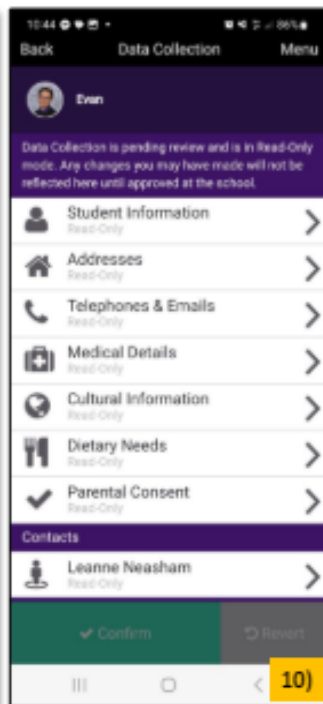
10:44 • 86%

Back Data Collection Menu

Evan

Data Collection is pending review and is in Read-Only mode. Any changes you may have made will not be reflected here until approved at the school.

Student Information
Read-Only

Addresses
Read-Only

Telephones & Emails
Read-Only

Medical Details
Read-Only

Cultural Information
Read-Only

Dietary Needs
Read-Only

Parental Consent
Read-Only

Contacts

Leanne Neasham
Read-Only

✔ Confirm

⟲ Revert

10)